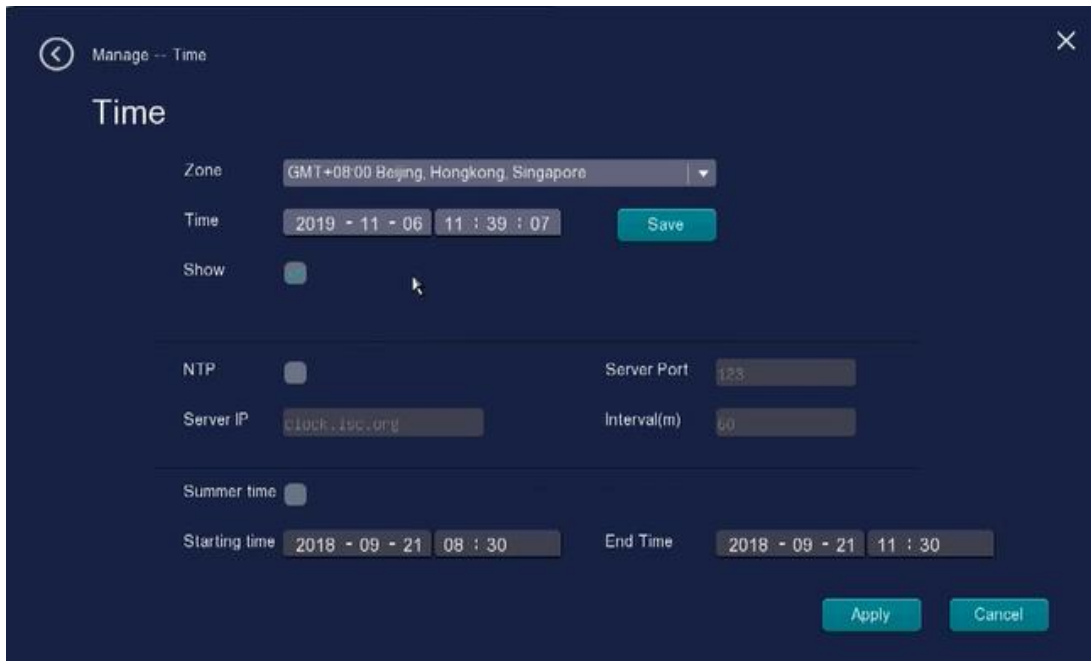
Manage -- Time

Time

Zone GMT+08:00 Beijing, Hongkong, Singapore

Time 2019 - 11 - 06 11 : 39 : 07 Save

Show

NTP

Server Port 123

Server IP clock.isc.org

Interval(m) 60

Summer time

Starting time 2018 - 09 - 21 08 : 30

End Time 2018 - 09 - 21 11 : 30

Apply Cancel